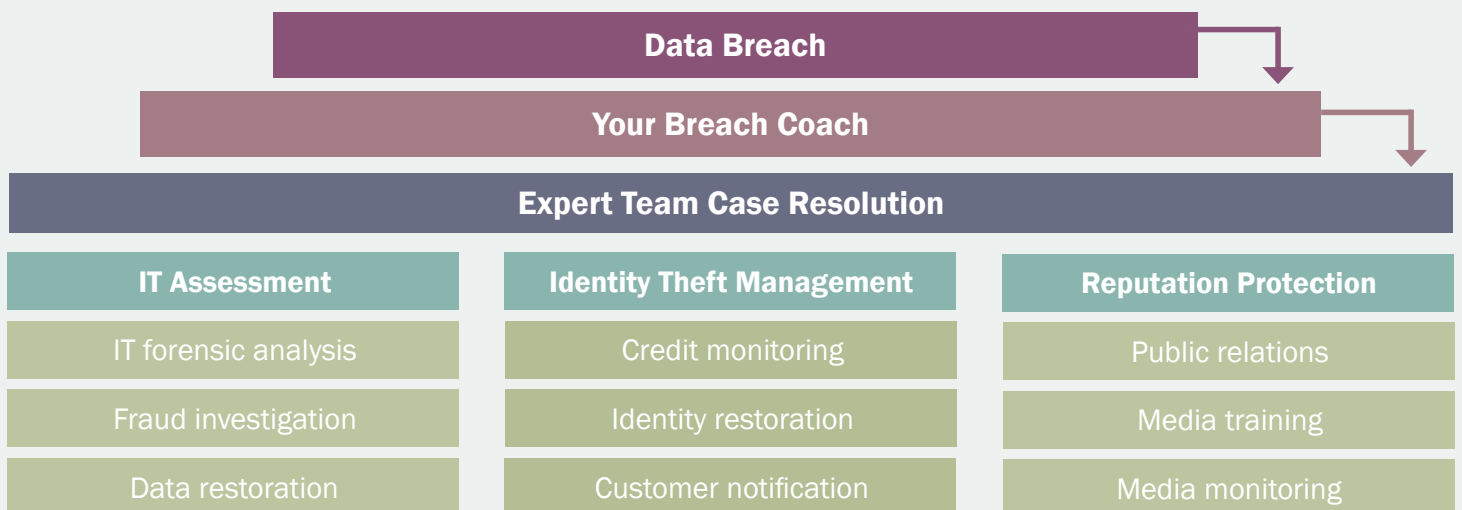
Data Breach

Your Breach Coach

Expert Team Case Resolution

IT Assessment

IT forensic analysis

Fraud investigation

Data restoration

Identity Theft Management

Credit monitoring

Identity restoration

Customer notification

Reputation Protection

Public relations

Media training

Media monitoring